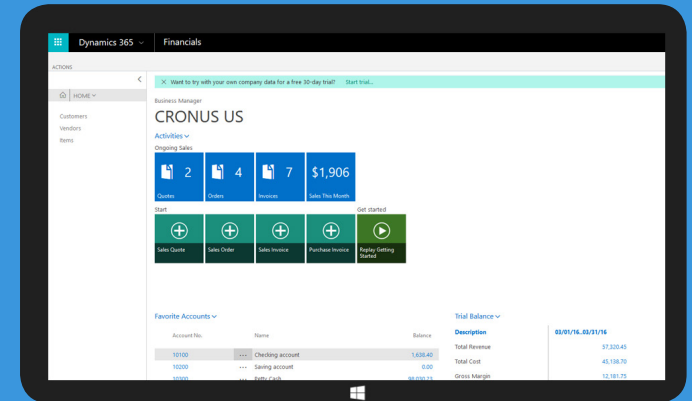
Dynamics 365 Financials

ACTIONS

HOME

Customers
Vendors
Items

Want to try with your own company data for a free 30-day trial? Start trial...

Business Manager
CRONUS US
Activities

Ongoing Sales

2 Quotes
4 Orders
7 Invoices
$1,906 Sales This Month

Start
Sales Quote
Sales Order
Sales Invoice
Purchase Invoice

Get started
Replay Getting Started

Favorite Accounts

| Account No. | | Name | Balance |
|---|---|---|---|
| 10100 | ··· | Checking account | 1,638.40 |
| 10200 | ··· | Saving account | 0.00 |
| 10300 | ··· | Petty Cash | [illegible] |

Trial Balance

| Description | 03/01/16..03/31/16 |
|---|---|
| Total Revenue | 57,320.45 |
| Total Cost | 45,138.70 |
| Gross Margin | 12,181.75 |